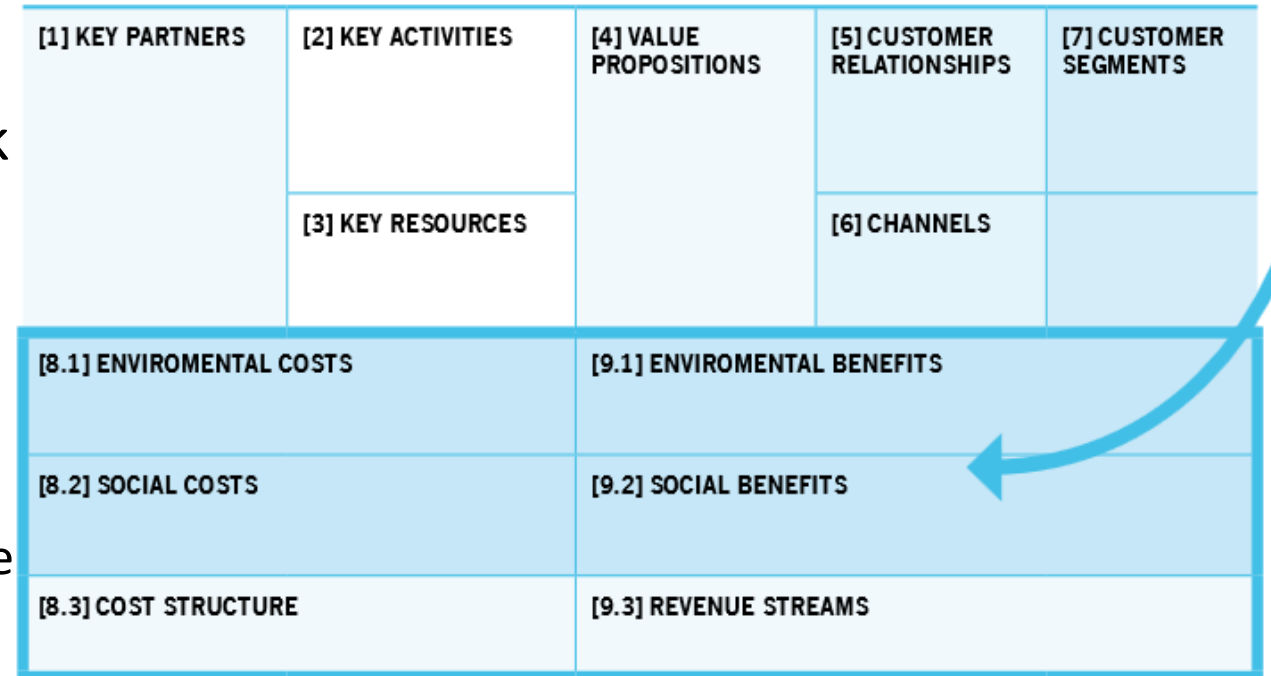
k

e

[1] KEY PARTNERS

[2] KEY ACTIVITIES

[3] KEY RESOURCES

[4] VALUE PROPOSITIONS

[5] CUSTOMER RELATIONSHIPS

[6] CHANNELS

[7] CUSTOMER SEGMENTS

| [8.1] ENVIROMENTAL COSTS | [9.1] ENVIROMENTAL BENEFITS |
|---|---|
| [8.2] SOCIAL COSTS | [9.2] SOCIAL BENEFITS |
| [8.3] COST STRUCTURE | [9.3] REVENUE STREAMS |